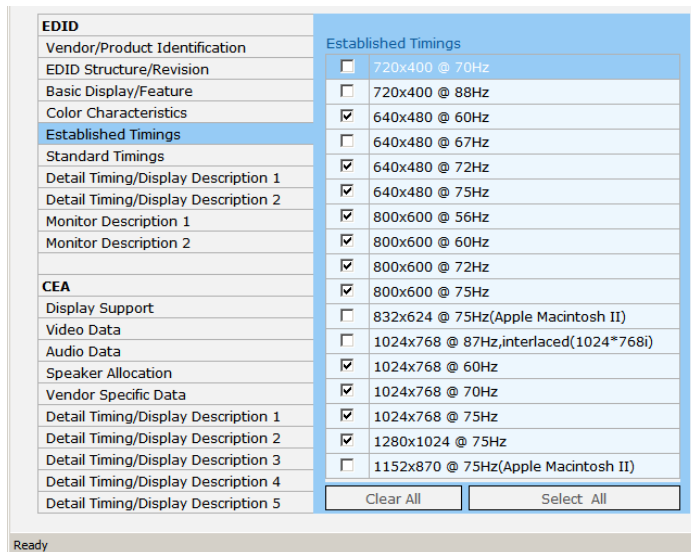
EDID
Vendor/Product Identification
EDID Structure/Revision
Basic Display/Feature
Color Characteristics
Established Timings
Standard Timings
Detail Timing/Display Description 1
Detail Timing/Display Description 2
Monitor Description 1
Monitor Description 2

CEA
Display Support
Video Data
Audio Data
Speaker Allocation
Vendor Specific Data
Detail Timing/Display Description 1
Detail Timing/Display Description 2
Detail Timing/Display Description 3
Detail Timing/Display Description 4
Detail Timing/Display Description 5

Established Timings

| | |
|---|---|
| ☐ | 720x400 @ 70Hz |
| ☐ | 720x400 @ 88Hz |
| ☑ | 640x480 @ 60Hz |
| ☐ | 640x480 @ 67Hz |
| ☑ | 640x480 @ 72Hz |
| ☑ | 640x480 @ 75Hz |
| ☑ | 800x600 @ 56Hz |
| ☑ | 800x600 @ 60Hz |
| ☑ | 800x600 @ 72Hz |
| ☑ | 800x600 @ 75Hz |
| ☐ | 832x624 @ 75Hz(Apple Macintosh II) |
| ☐ | 1024x768 @ 87Hz,interlaced(1024*768i) |
| ☑ | 1024x768 @ 60Hz |
| ☑ | 1024x768 @ 70Hz |
| ☑ | 1024x768 @ 75Hz |
| ☑ | 1280x1024 @ 75Hz |
| ☐ | 1152x870 @ 75Hz(Apple Macintosh II) |

Clear All
Select All

Ready